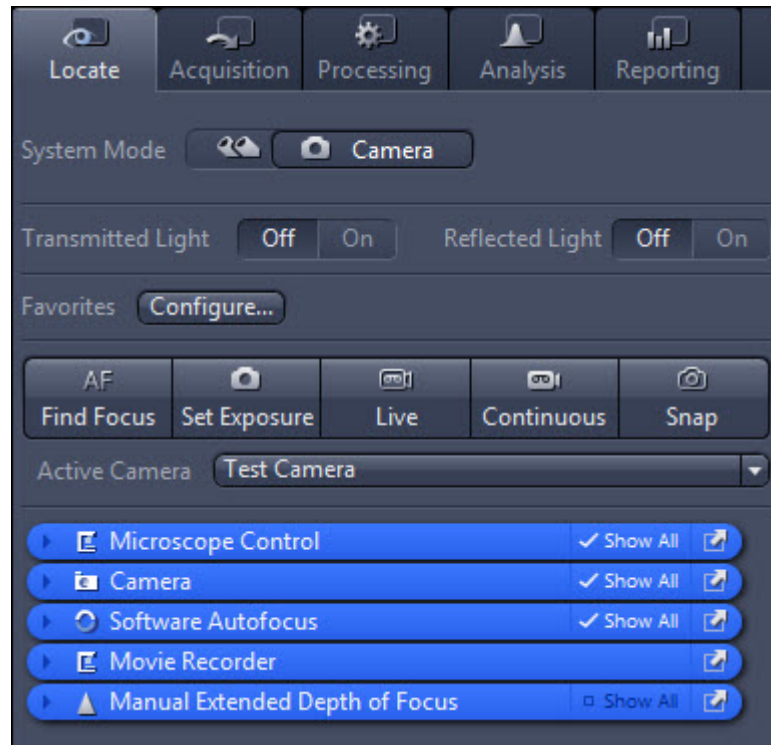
Locate Acquisition Processing Analysis Reporting

System Mode Camera

Transmitted Light Off On Reflected Light Off On

Favorites Configure...

AF Find Focus | Set Exposure | Live | Continuous | Snap

Active Camera Test Camera

Microscope Control ✓ Show All
Camera ✓ Show All
Software Autofocus ✓ Show All
Movie Recorder
Manual Extended Depth of Focus Show All